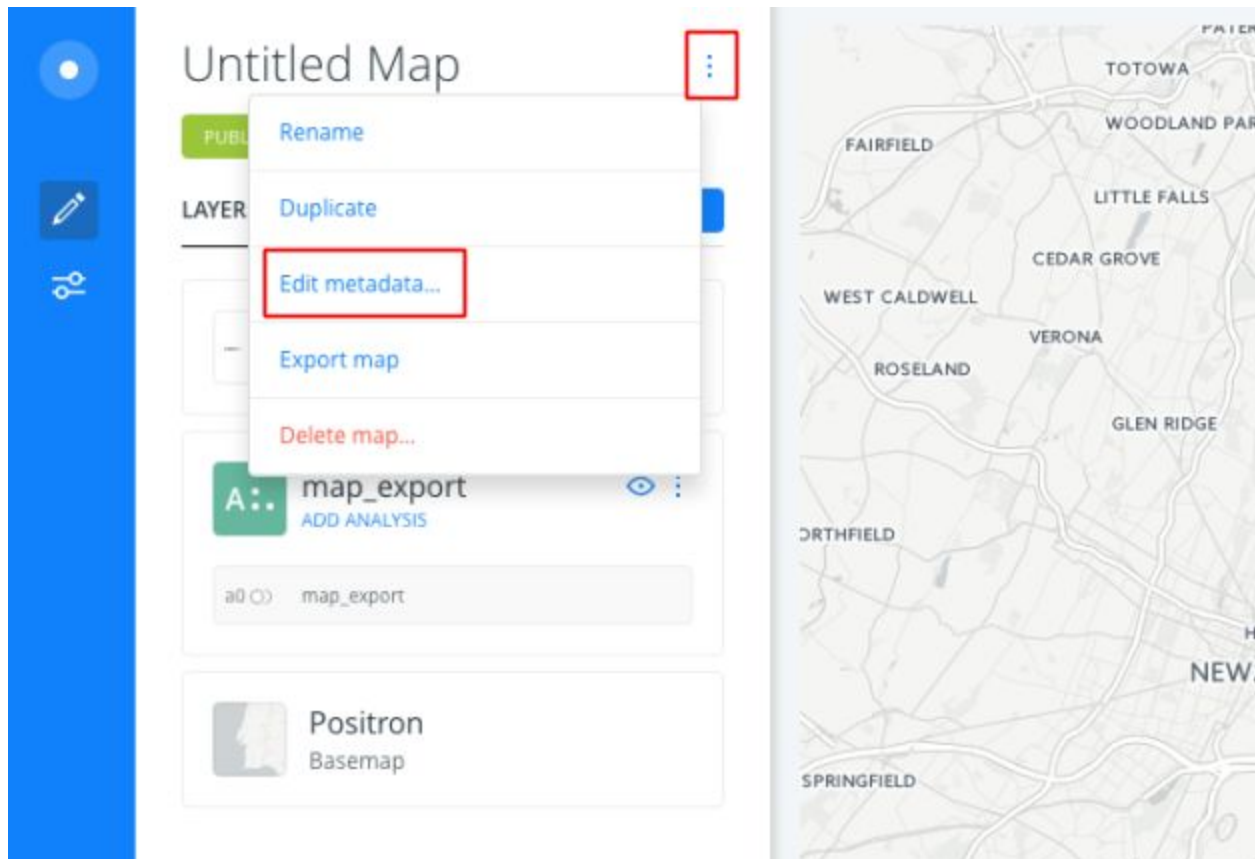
Untitled Map

PUBL

LAYER

Rename

Duplicate

Edit metadata...

Export map

Delete map...

A

map_export
ADD ANALYSIS

a0 map_export

Positron
Basemap

PATER

TOTOWA

WOODLAND PAR

FAIRFIELD

LITTLE FALLS

CEDAR GROVE

WEST CALDWELL

VERONA

ROSELAND

GLEN RIDGE

ORTHFIELD

NEWA

SPRINGFIELD